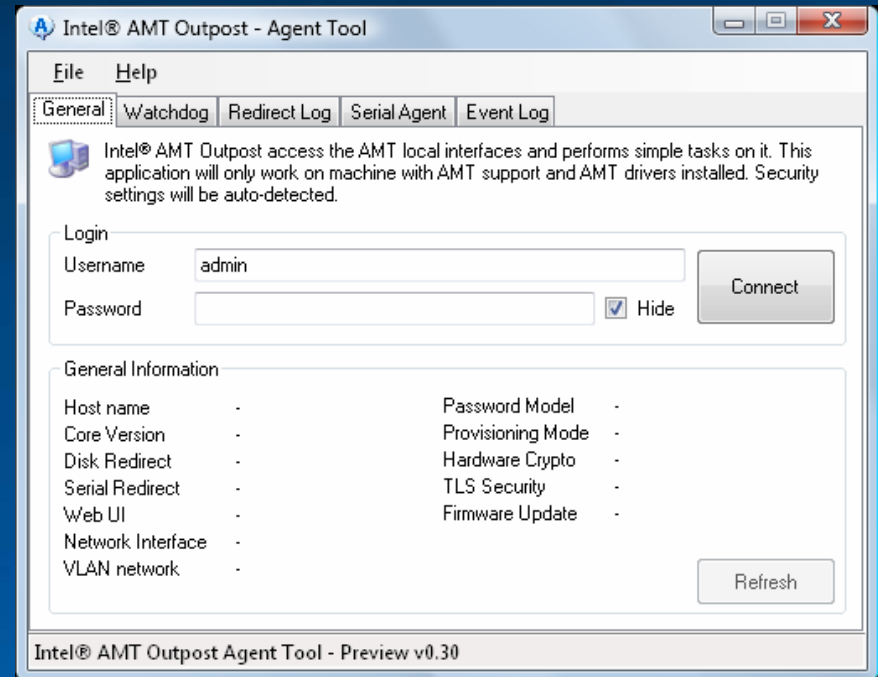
Intel® AMT Outpost - Agent Tool

File Help

General | Watchdog | Redirect Log | Serial Agent | Event Log

Intel® AMT Outpost access the AMT local interfaces and performs simple tasks on it. This application will only work on machine with AMT support and AMT drivers installed. Security settings will be auto-detected.

Login

Username admin

Password

Hide

Connect

General Information

Host name -

Core Version -

Disk Redirect -

Serial Redirect -

Web UI -

Network Interface -

VLAN network -

Password Model -

Provisioning Mode -

Hardware Crypto -

TLS Security -

Firmware Update -

Refresh

Intel® AMT Outpost Agent Tool - Preview v0.30